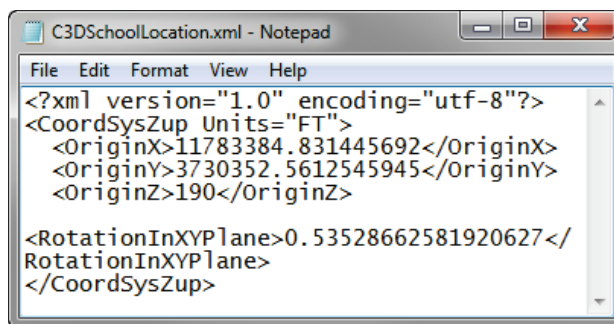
C3DSchoolLocation.xml - Notepad

File Edit Format View Help

<?xml version="1.0" encoding="utf-8"?>
<CoordSysZup Units="FT">
<OriginX>11783384.831445692</OriginX>
<OriginY>3730352.5612545945</OriginY>
<OriginZ>190</OriginZ>

<RotationInXYPlane>0.53528662581920627</RotationInXYPlane>
</CoordSysZup>